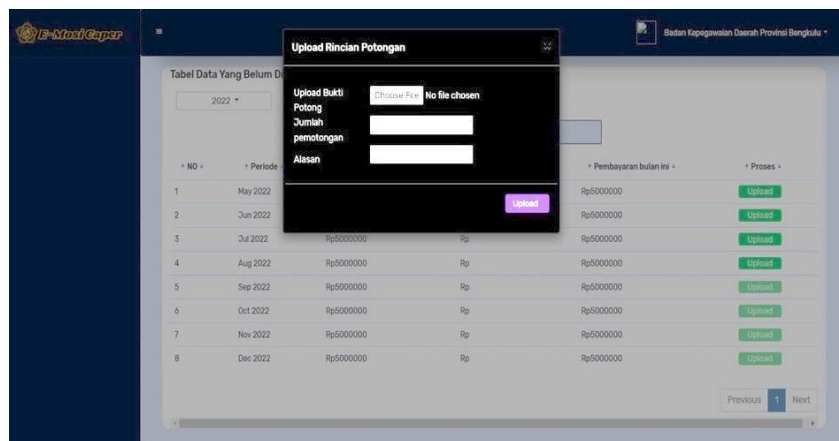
E-Mosi Caper

Badan Kepegawaian Daerah Provinsi Bengkulu

Tabel Data Yang Belum D

2022

Upload Rincian Potongan

Upload Bukti Potong
Choose File No file chosen

Jumlah pemotongan

Alasan

Upload

| NO | Periode | | | Pembayaran bulan ini | Proses |
|---|---|---|---|---|---|
| 1 | May 2022 | | | Rp5000000 | Upload |
| 2 | Jun 2022 | | | Rp5000000 | Upload |
| 3 | Jul 2022 | Rp5000000 | Rp | Rp5000000 | Upload |
| 4 | Aug 2022 | Rp5000000 | Rp | Rp5000000 | Upload |
| 5 | Sep 2022 | Rp5000000 | Rp | Rp5000000 | Upload |
| 6 | Oct 2022 | Rp5000000 | Rp | Rp5000000 | Upload |
| 7 | Nov 2022 | Rp5000000 | Rp | Rp5000000 | Upload |
| 8 | Dec 2022 | Rp5000000 | Rp | Rp5000000 | Upload |

Previous 1 Next